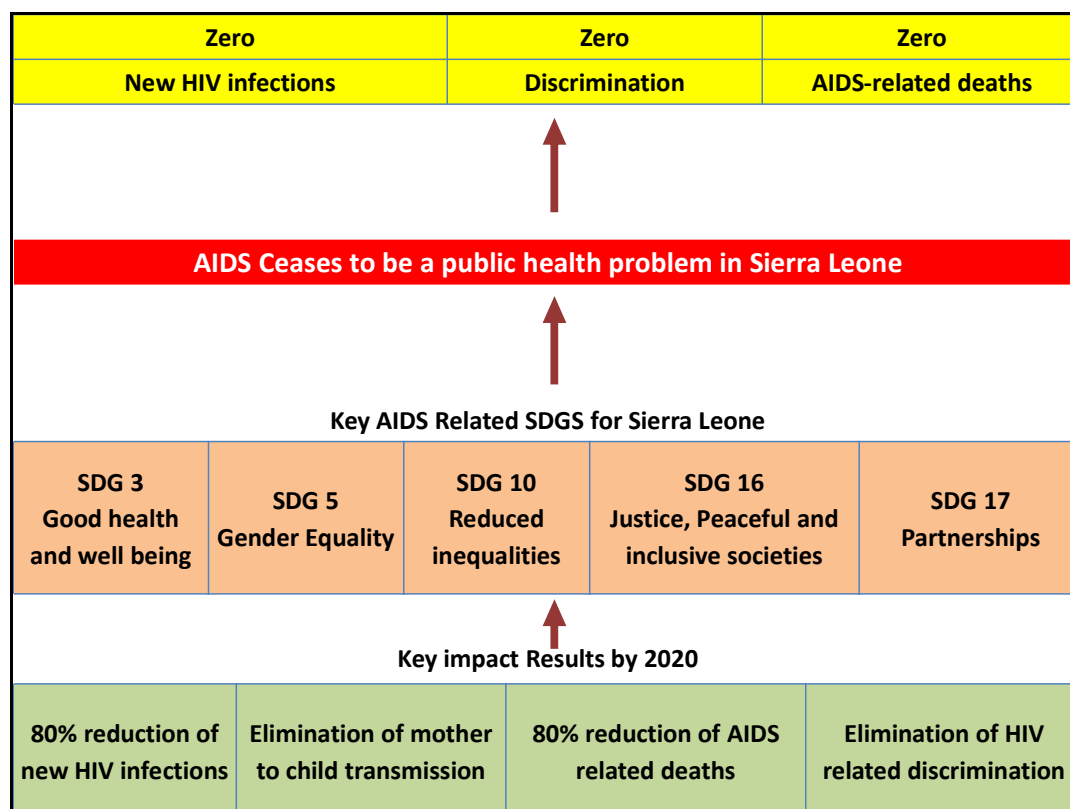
| Zero | Zero | Zero |
|---|---|---|
| New HIV infections | Discrimination | AIDS-related deaths |

AIDS Ceases to be a public health problem in Sierra Leone

Key AIDS Related SDGS for Sierra Leone

| SDG 3 Good health and well being | SDG 5 Gender Equality | SDG 10 Reduced inequalities | SDG 16 Justice, Peaceful and inclusive societies | SDG 17 Partnerships |
|---|---|---|---|---|

Key impact Results by 2020

| 80% reduction of new HIV infections | Elimination of mother to child transmission | 80% reduction of AIDS related deaths | Elimination of HIV related discrimination |
|---|---|---|---|